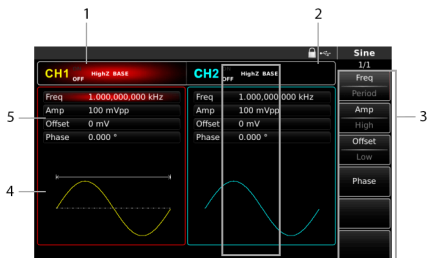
1

2

Sine
1/1

CH1 OFF HighZ BASE

CH2 OFF HighZ BASE

Freq 1.000,000,000 kHz
Amp 100 mVpp
Offset 0 mV
Phase 0.000 °

Freq 1.000,000,000 kHz
Amp 100 mVpp
Offset 0 mV
Phase 0.000 °

Freq
Period

Amp
High

Offset
Low

Phase

3

4

5